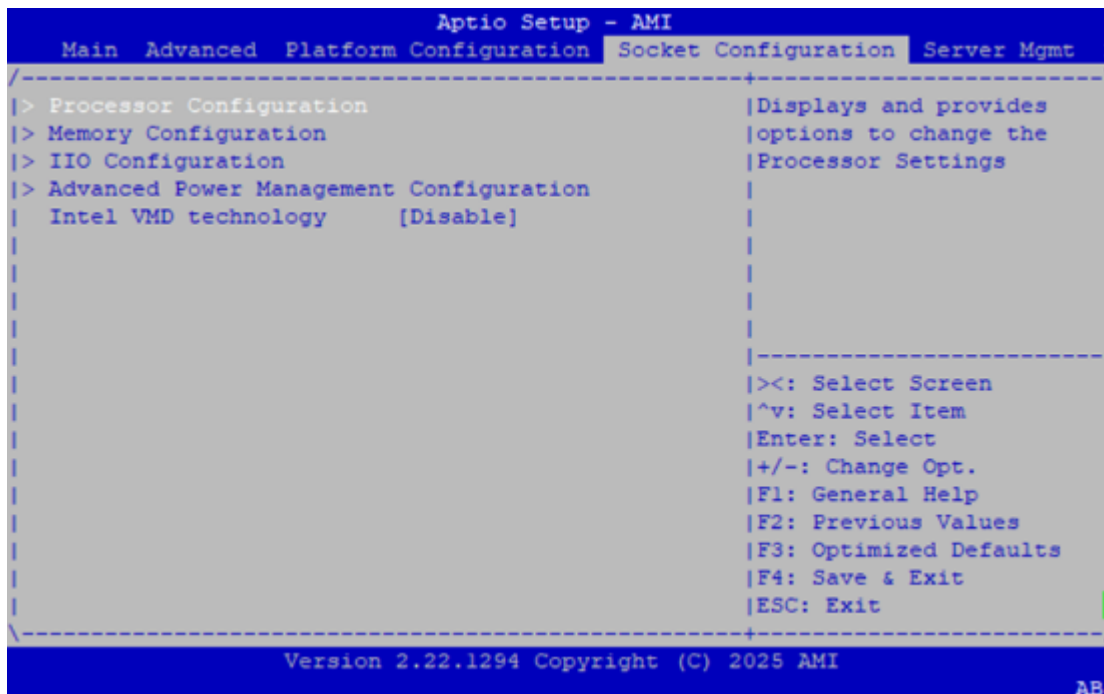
Aptio Setup - AMI

Main Advanced Platform Configuration Socket Configuration Server Mgmt

> Processor Configuration
> Memory Configuration
> IIO Configuration
> Advanced Power Management Configuration
Intel VMD technology [Disable]

Displays and provides options to change the Processor Settings

><: Select Screen
^v: Select Item
Enter: Select
+/-: Change Opt.
F1: General Help
F2: Previous Values
F3: Optimized Defaults
F4: Save & Exit
ESC: Exit

Version 2.22.1294 Copyright (C) 2025 AMI

AB